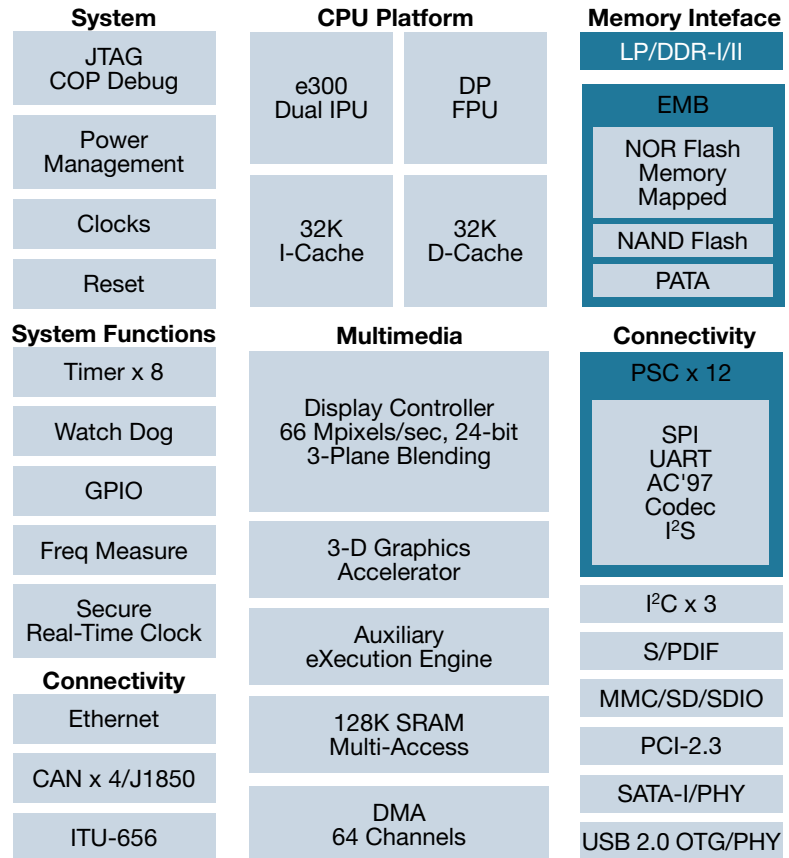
System

JTAG
COP Debug

Power
Management

Clocks

Reset

System Functions

Timer x 8

Watch Dog

GPIO

Freq Measure

Secure
Real-Time Clock

Connectivity

Ethernet

CAN x 4/J1850

ITU-656

CPU Platform

e300
Dual IPU

DP
FPU

32K
I-Cache

32K
D-Cache

Multimedia

Display Controller
66 Mpixels/sec, 24-bit
3-Plane Blending

3-D Graphics
Accelerator

Auxiliary
eXecution Engine

128K SRAM
Multi-Access

DMA
64 Channels

Memory Inteface

LP/DDR-I/II

EMB

NOR Flash
Memory
Mapped

NAND Flash

PATA

Connectivity

PSC x 12

SPI
UART
AC'97
Codec
$I^2S$

$I^2C$ x 3

S/PDIF

MMC/SD/SDIO

PCI-2.3

SATA-I/PHY

USB 2.0 OTG/PHY